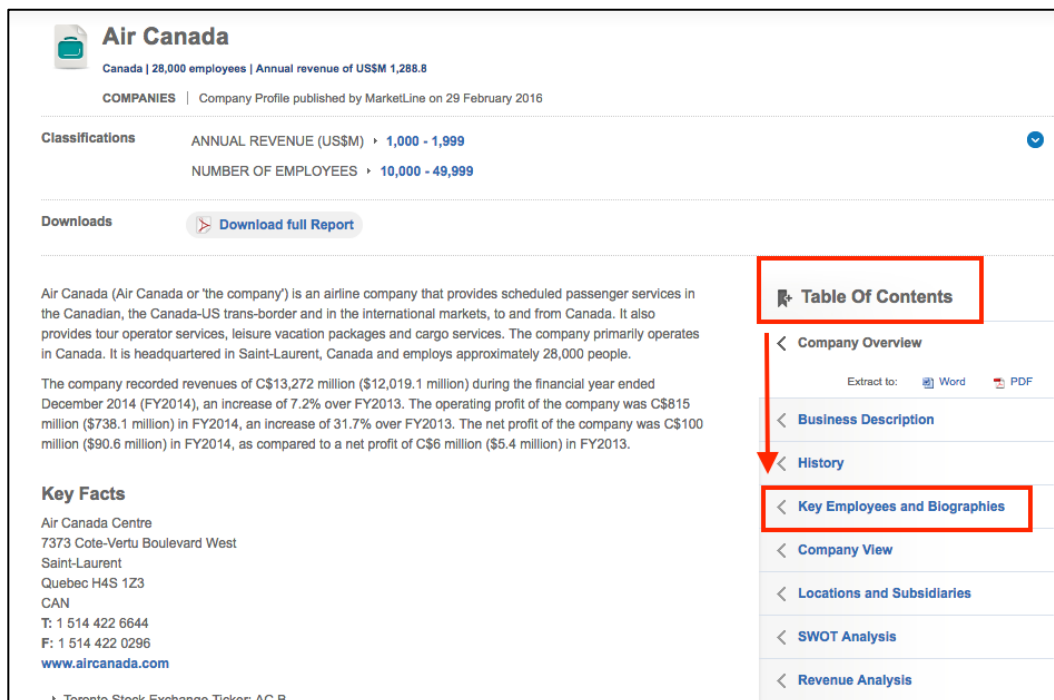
Air Canada

Canada | 28,000 employees | Annual revenue of US$M 1,288.8

COMPANIES | Company Profile published by MarketLine on 29 February 2016

Classifications

ANNUAL REVENUE (US$M) ‣ 1,000 - 1,999

NUMBER OF EMPLOYEES ‣ 10,000 - 49,999

Downloads

Download full Report

Air Canada (Air Canada or 'the company') is an airline company that provides scheduled passenger services in the Canadian, the Canada-US trans-border and in the international markets, to and from Canada. It also provides tour operator services, leisure vacation packages and cargo services. The company primarily operates in Canada. It is headquartered in Saint-Laurent, Canada and employs approximately 28,000 people.

The company recorded revenues of C$13,272 million ($12,019.1 million) during the financial year ended December 2014 (FY2014), an increase of 7.2% over FY2013. The operating profit of the company was C$815 million ($738.1 million) in FY2014, an increase of 31.7% over FY2013. The net profit of the company was C$100 million ($90.6 million) in FY2014, as compared to a net profit of C$6 million ($5.4 million) in FY2013.

Key Facts

Air Canada Centre
7373 Cote-Vertu Boulevard West
Saint-Laurent
Quebec H4S 1Z3
CAN
T: 1 514 422 6644
F: 1 514 422 0296
www.aircanada.com

Toronto Stock Exchange Ticker: AC.B

Table Of Contents

Company Overview

Extract to: Word PDF

Business Description

History

Key Employees and Biographies

Company View

Locations and Subsidiaries

SWOT Analysis

Revenue Analysis